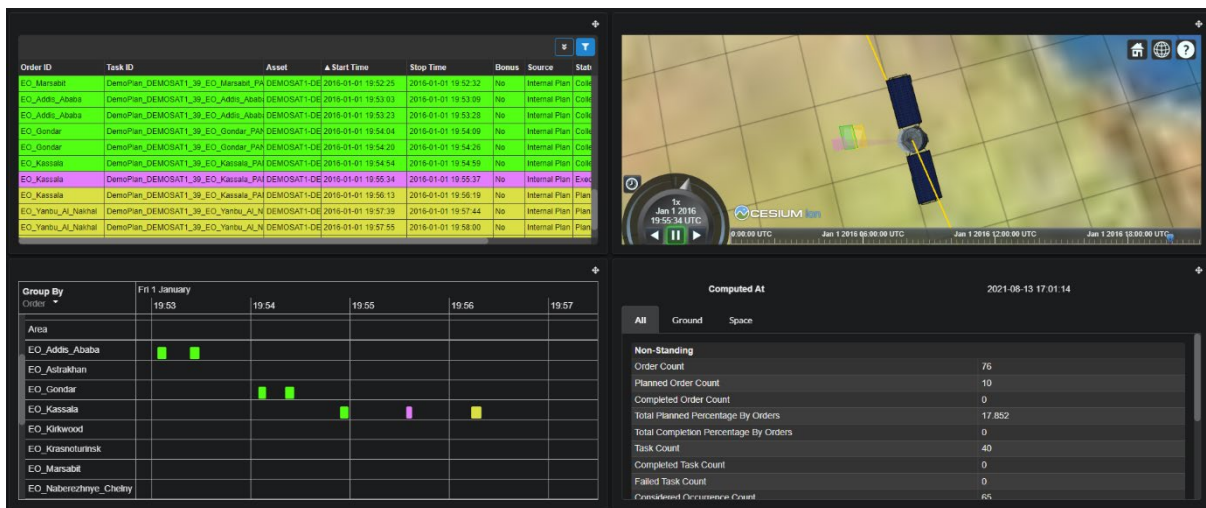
| Order ID | Task ID | Asset | ▲Start Time | Stop Time | Bonus | Source | Stat |
|---|---|---|---|---|---|---|---|
| EO_Marsabit | DemoPlan_DEMOSAT1_39_EO_Marsabit_PA | DEMOSAT1-DE | 2016-01-01 19:52:25 | 2016-01-01 19:52:32 | No | Internal Plan | Coll |
| EO_Addis_Ababa | DemoPlan_DEMOSAT1_39_EO_Addis_Abab | DEMOSAT1-DE | 2016-01-01 19:53:03 | 2016-01-01 19:53:09 | No | Internal Plan | Coll |
| EO_Addis_Ababa | DemoPlan_DEMOSAT1_39_EO_Addis_Abab | DEMOSAT1-DE | 2016-01-01 19:53:23 | 2016-01-01 19:53:28 | No | Internal Plan | Coll |
| EO_Gondar | DemoPlan_DEMOSAT1_39_EO_Gondar_PAN | DEMOSAT1-DE | 2016-01-01 19:54:04 | 2016-01-01 19:54:09 | No | Internal Plan | Coll |
| EO_Gondar | DemoPlan_DEMOSAT1_39_EO_Gondar_PAN | DEMOSAT1-DE | 2016-01-01 19:54:20 | 2016-01-01 19:54:26 | No | Internal Plan | Coll |
| EO_Kassala | DemoPlan_DEMOSAT1_39_EO_Kassala_PA | DEMOSAT1-DE | 2016-01-01 19:54:54 | 2016-01-01 19:54:59 | No | Internal Plan | Coll |
| EO_Kassala | DemoPlan_DEMOSAT1_39_EO_Kassala_PA | DEMOSAT1-DE | 2016-01-01 19:55:34 | 2016-01-01 19:55:37 | No | Internal Plan | Exec |
| EO_Kassala | DemoPlan_DEMOSAT1_39_EO_Kassala_PA | DEMOSAT1-DE | 2016-01-01 19:56:13 | 2016-01-01 19:56:19 | No | Internal Plan | Plan |
| EO_Yanbu_Al_Nakhal | DemoPlan_DEMOSAT1_39_EO_Yanbu_Al_N | DEMOSAT1-DE | 2016-01-01 19:57:39 | 2016-01-01 19:57:44 | No | Internal Plan | Plan |
| EO_Yanbu_Al_Nakhal | DemoPlan_DEMOSAT1_39_EO_Yanbu_Al_N | DEMOSAT1-DE | 2016-01-01 19:57:55 | 2016-01-01 19:58:00 | No | Internal Plan | Plan |

1x
Jan 1 2016
19:55:34 UTC
CESIUM ion
0:00:00 UTC
Jan 1 2016 06:00:00 UTC
Jan 1 2016 12:00:00 UTC
Jan 1 2016 18:00:00 UTC

Group By
Order
Fri 1 January
19:53 19:54 19:55 19:56 19:57
Area
EO_Addis_Ababa
EO_Astrakhan
EO_Gondar
EO_Kassala
EO_Kirkwood
EO_Krasnoturinsk
EO_Marsabit
EO_Naberezhnye_Chelny

| Computed At | 2021-08-13 17:01:14 |
|---|---|

All Ground Space

Non-Standing

| | |
|---|---|
| Order Count | 76 |
| Planned Order Count | 10 |
| Completed Order Count | 0 |
| Total Planned Percentage By Orders | 17.852 |
| Total Completion Percentage By Orders | 0 |
| Task Count | 40 |
| Completed Task Count | 0 |
| Failed Task Count | 0 |
| Considered Occurrence Count | 65 |